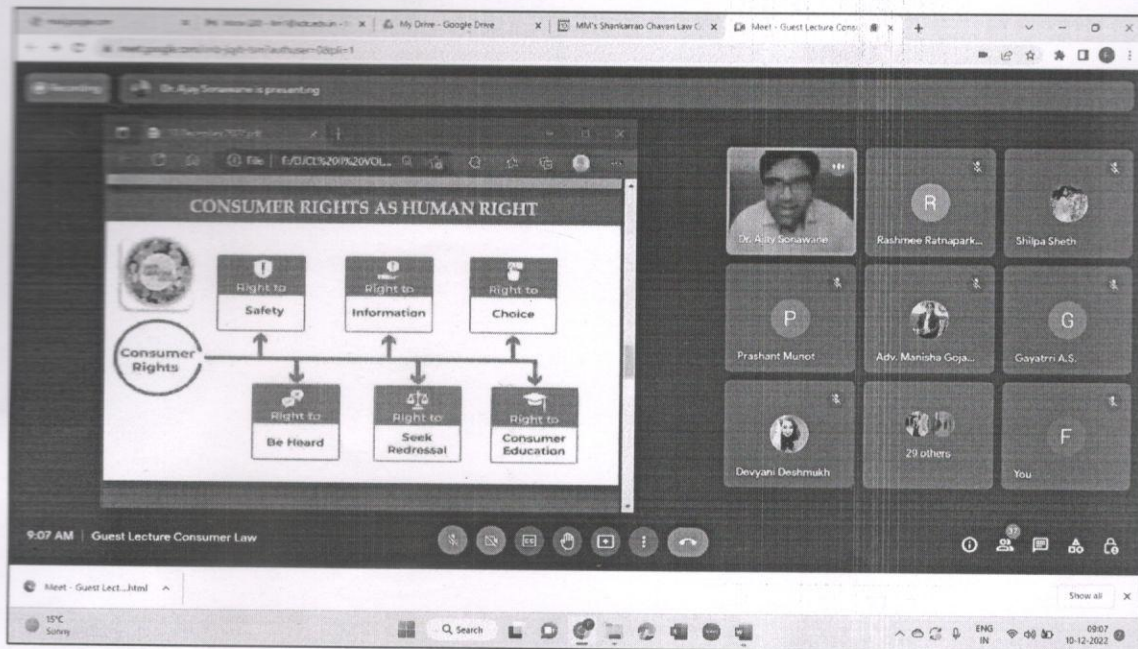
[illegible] | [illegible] | My Drive - Google Drive | MM's Shankarrao Chavan Law C | Meet - Guest Lecture Consu

meet.google.com/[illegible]

Recording | Dr. Ajay Sonawane is presenting

File | E:/DJCL%20l%20VOL...

CONSUMER RIGHTS AS HUMAN RIGHT

Consumer Rights

Right to Safety

Right to Information

Right to Choice

Right to Be Heard

Right to Seek Redressal

Right to Consumer Education

Dr. Ajay Sonawane

Rashmee Ratnapark...

Shilpa Sheth

Prashant Munot

Adv. Manisha Goja...

Gayatrri A.S.

Devyani Deshmukh

29 others

You

9:07 AM | Guest Lecture Consumer Law

37

Meet - Guest Lect....html

Show all

15°C Sunny

Search

ENG IN

09:07 10-12-2022